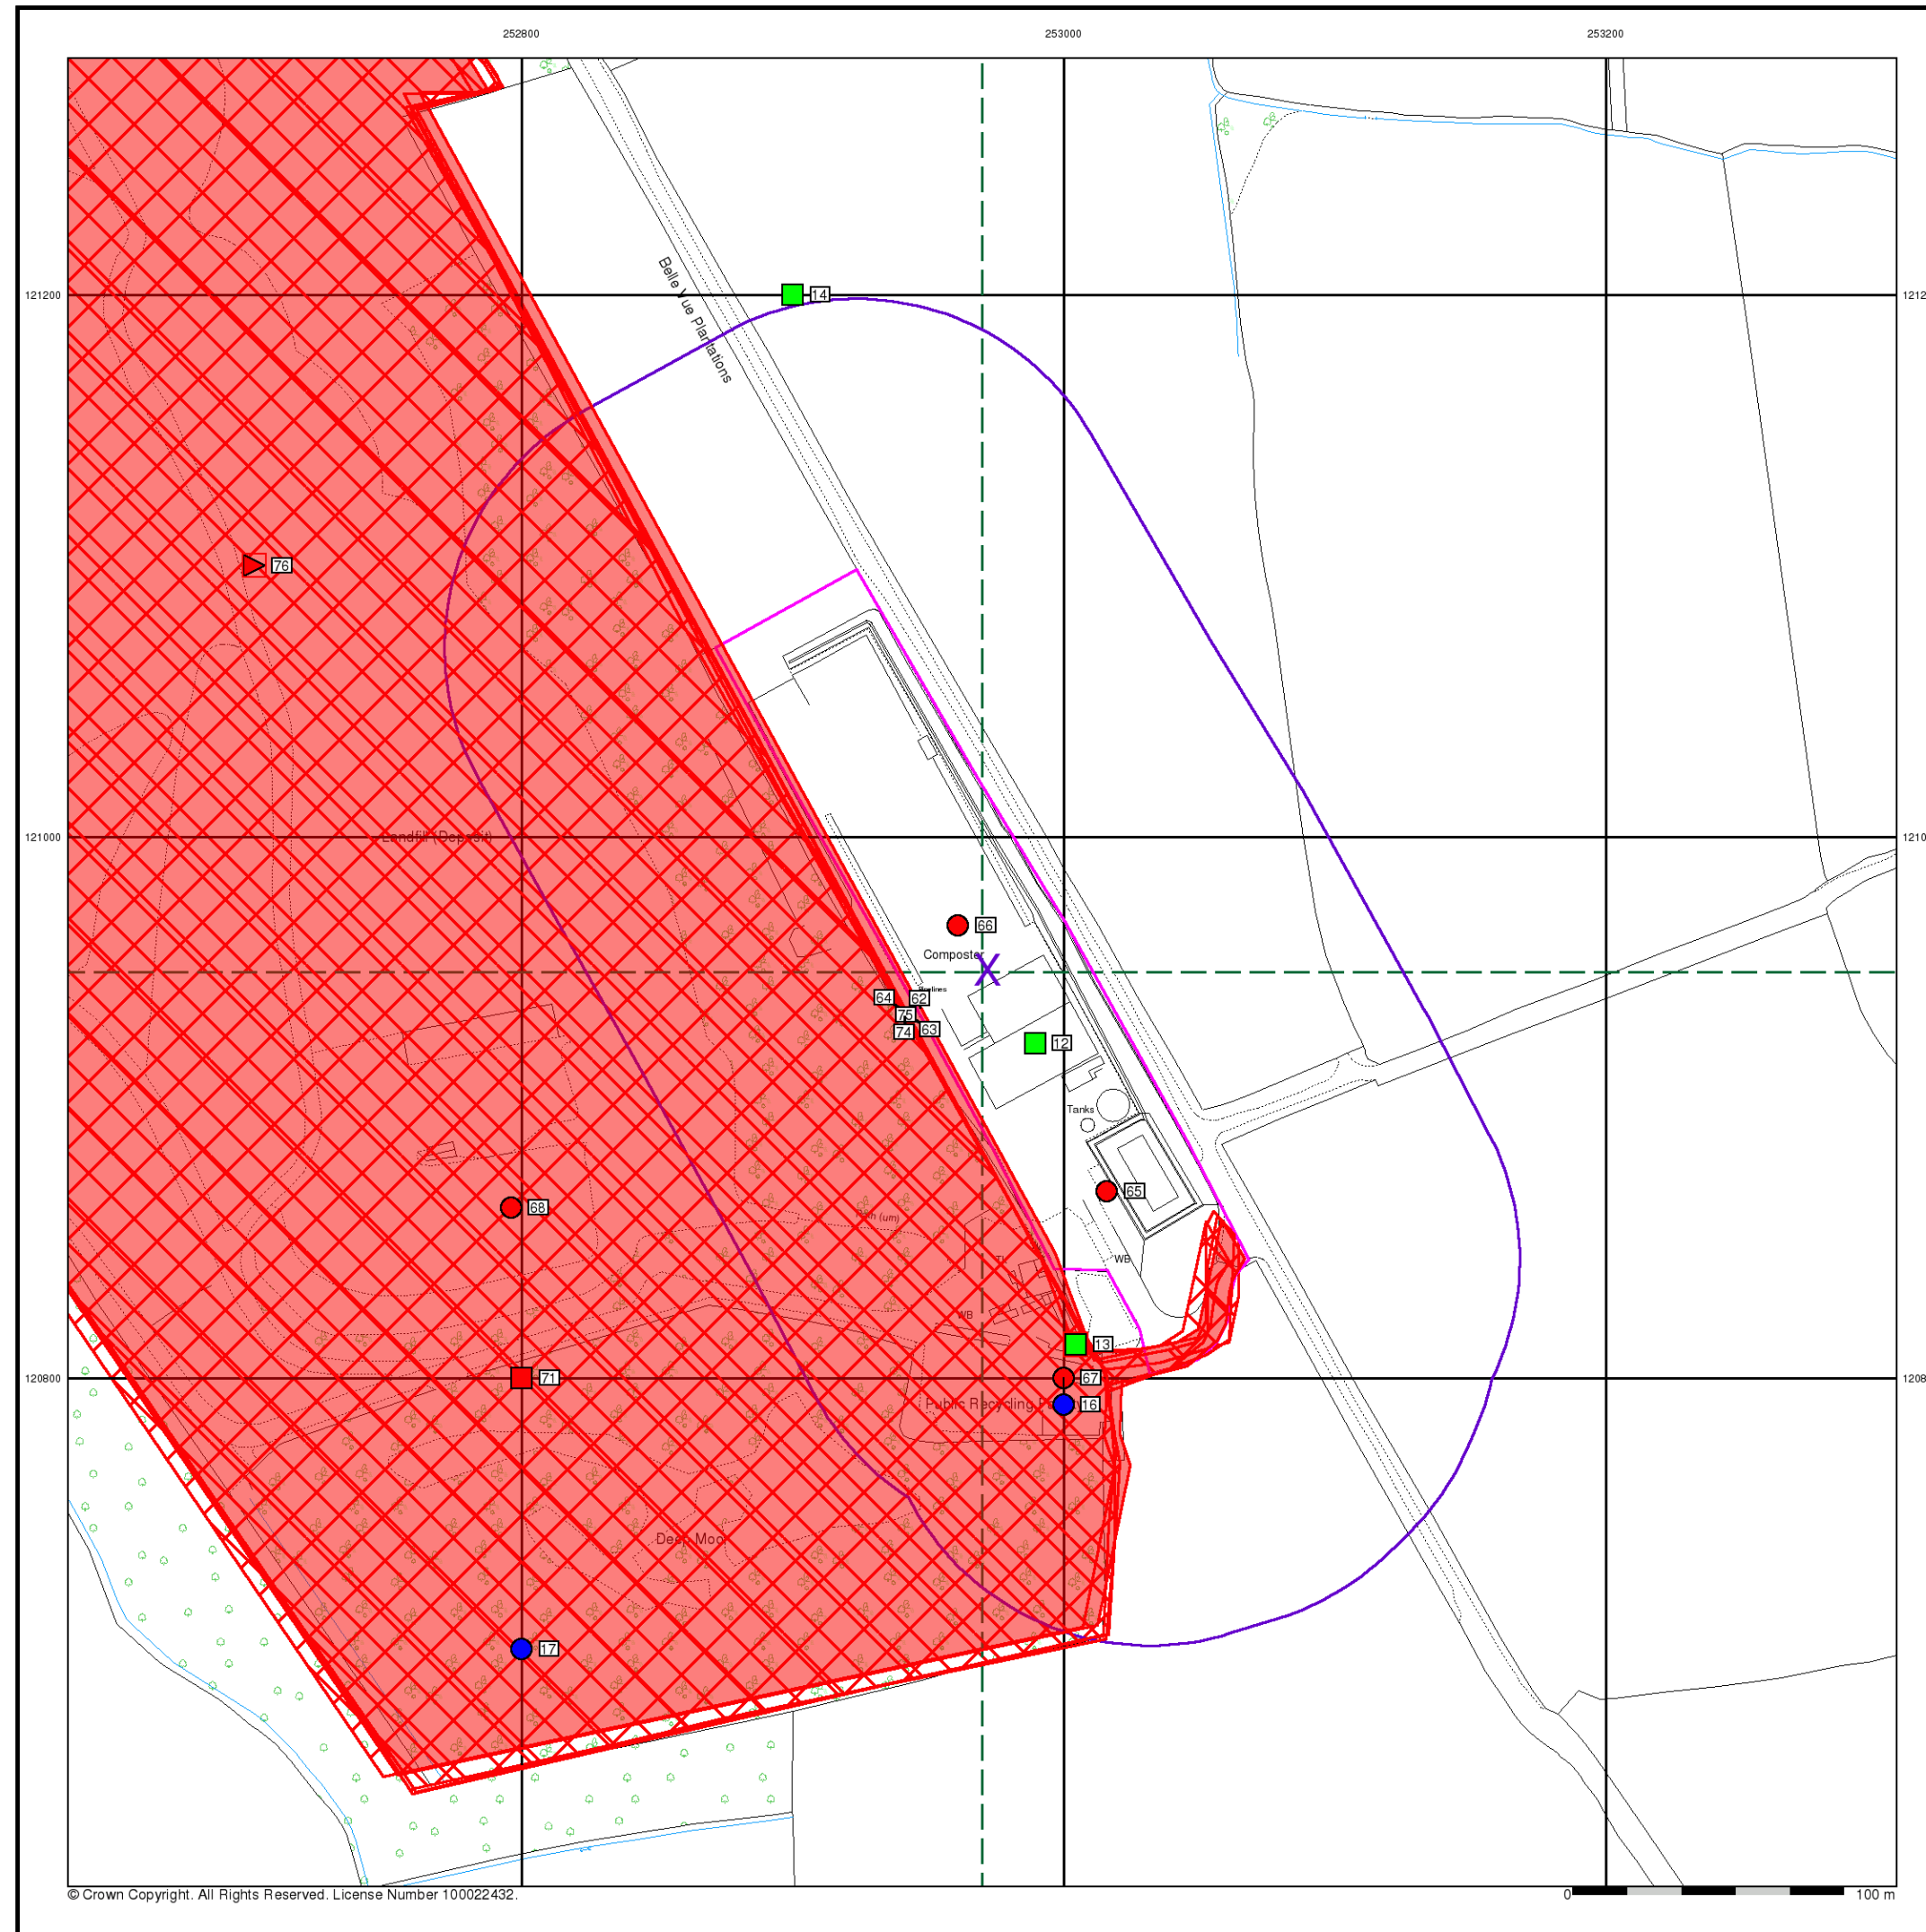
252800
253000
253200
121200
1212
121000
1210
120800
1208
Belle Vue Plantations
14
76
Landfill (Deposit)
66
Composter
64
62
75
74
63
12
Tanks
65
68
Path (um)
WB
WB
13
71
67
Public Recycling
16
Deep Moor
17
© Crown Copyright. All Rights Reserved. License Number 100022432.
0
100 m